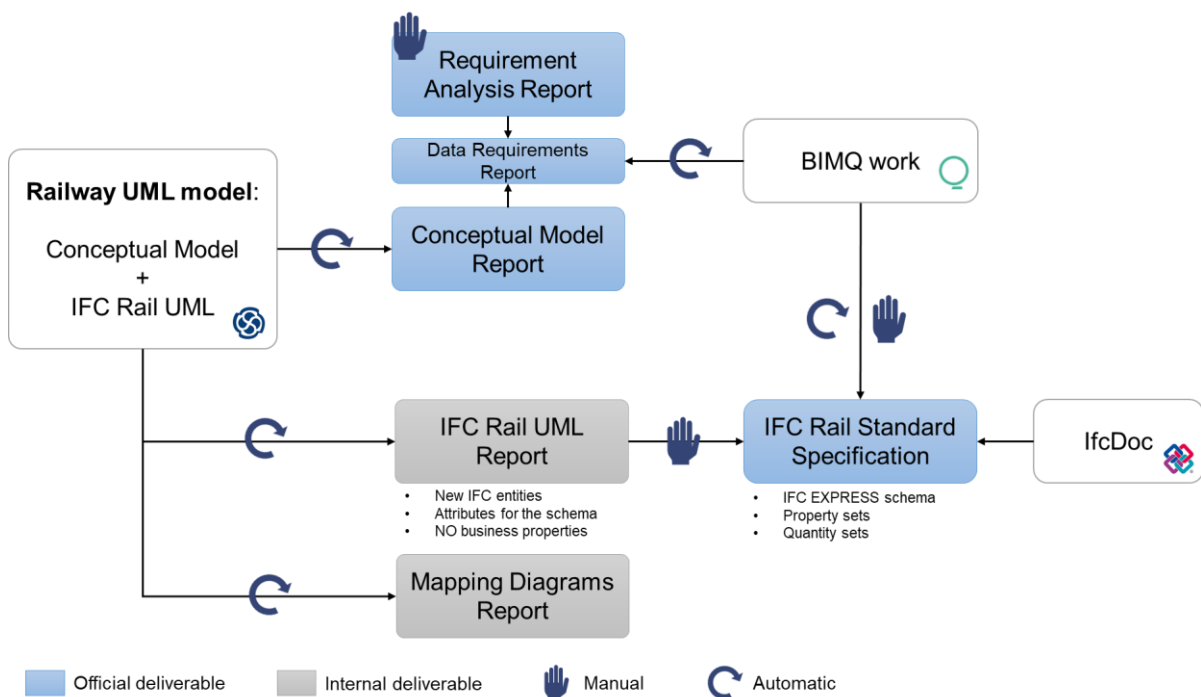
Requirement Analysis Report

Data Requirements Report

BIMQ work

Railway UML model:

Conceptual Model + IFC Rail UML

Conceptual Model Report

IFC Rail UML Report

- New IFC entities
- Attributes for the schema
- NO business properties

IFC Rail Standard Specification

- IFC EXPRESS schema
- Property sets
- Quantity sets

IfcDoc

Mapping Diagrams Report

Official deliverable

Internal deliverable

Manual

Automatic